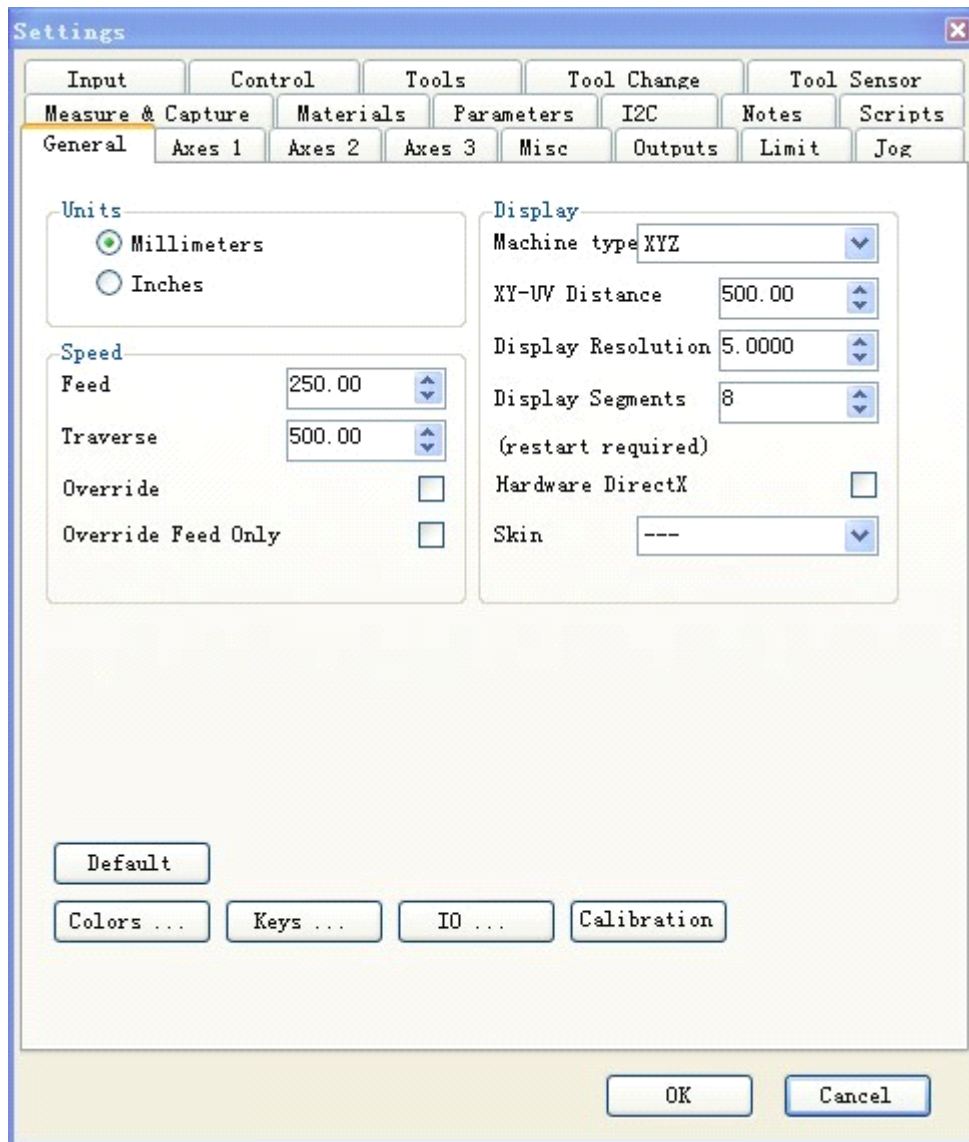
Settings

Input | Control | Tools | Tool Change | Tool Sensor
Measure & Capture | Materials | Parameters | I2C | Notes | Scripts
General | Axes 1 | Axes 2 | Axes 3 | Misc | Outputs | Limit | Jog

Units
Millimeters
Inches

Speed
Feed 250.00
Traverse 500.00
Override
Override Feed Only

Display
Machine type XYZ
XY-UV Distance 500.00
Display Resolution 5.0000
Display Segments 8
(restart required)
Hardware DirectX
Skin ---

Default
Colors ... | Keys ... | IO ... | Calibration

OK | Cancel